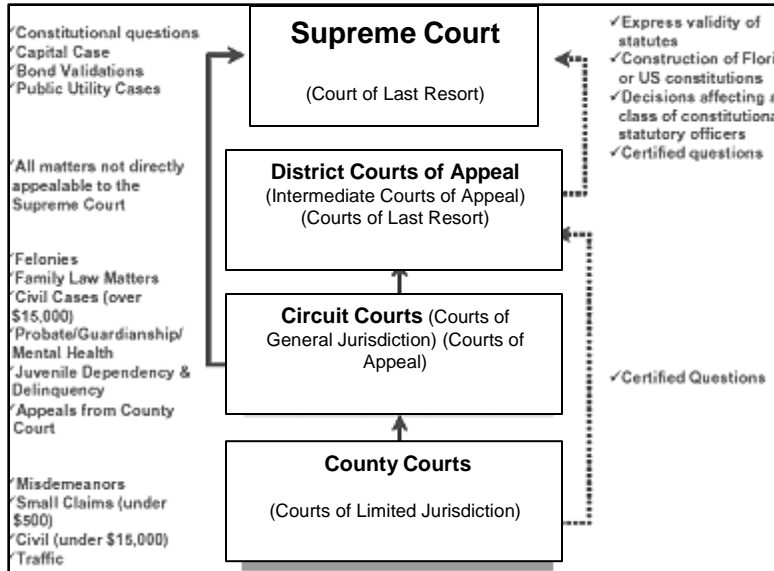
✓Constitutional questions
✓Capital Case
✓Bond Validations
✓Public Utility Cases

Supreme Court

(Court of Last Resort)

✓Express validity of statutes
✓Construction of Flori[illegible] or US constitutions
✓Decisions affecting a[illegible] class of constitutiona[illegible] statutory officers
✓Certified questions

✓All matters not directly appealable to the Supreme Court

District Courts of Appeal
(Intermediate Courts of Appeal)
(Courts of Last Resort)

✓Felonies
✓Family Law Matters
✓Civil Cases (over $15,000)
✓Probate/Guardianship/ Mental Health
✓Juvenile Dependency & Delinquency
✓Appeals from County Court

Circuit Courts (Courts of General Jurisdiction) (Courts of Appeal)

✓Certified Questions

✓Misdemeanors
✓Small Claims (under $500)
✓Civil (under $15,000)
✓Traffic

County Courts

(Courts of Limited Jurisdiction)